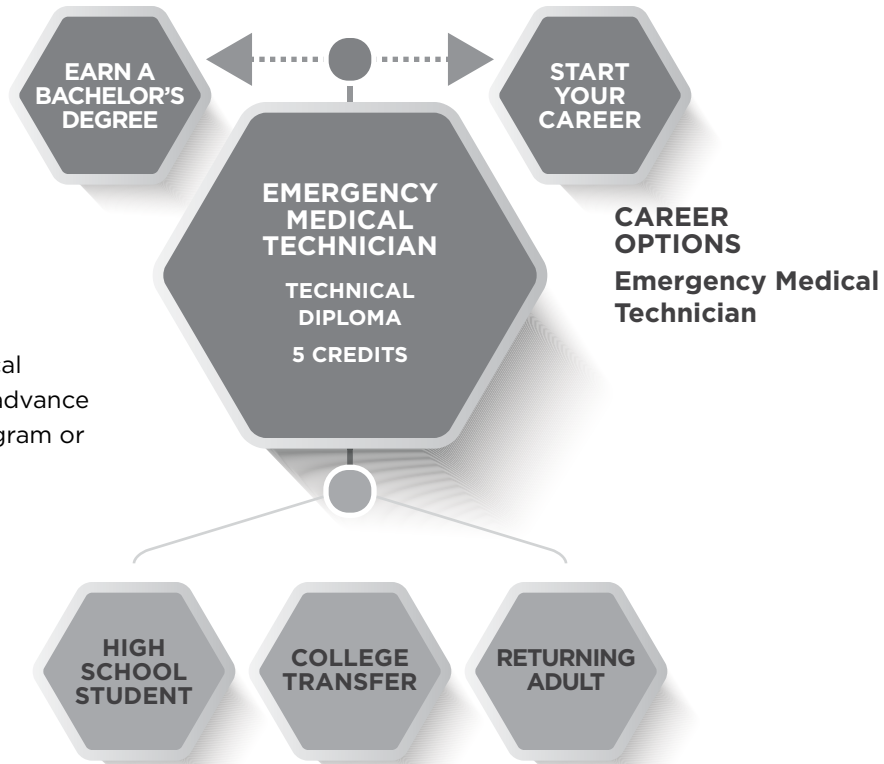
EARN A BACHELOR'S DEGREE

START YOUR CAREER

EMERGENCY MEDICAL TECHNICIAN

TECHNICAL DIPLOMA

5 CREDITS

CAREER OPTIONS

Emergency Medical Technician

al

dvance

gram or

HIGH SCHOOL STUDENT

COLLEGE TRANSFER

RETURNING ADULT